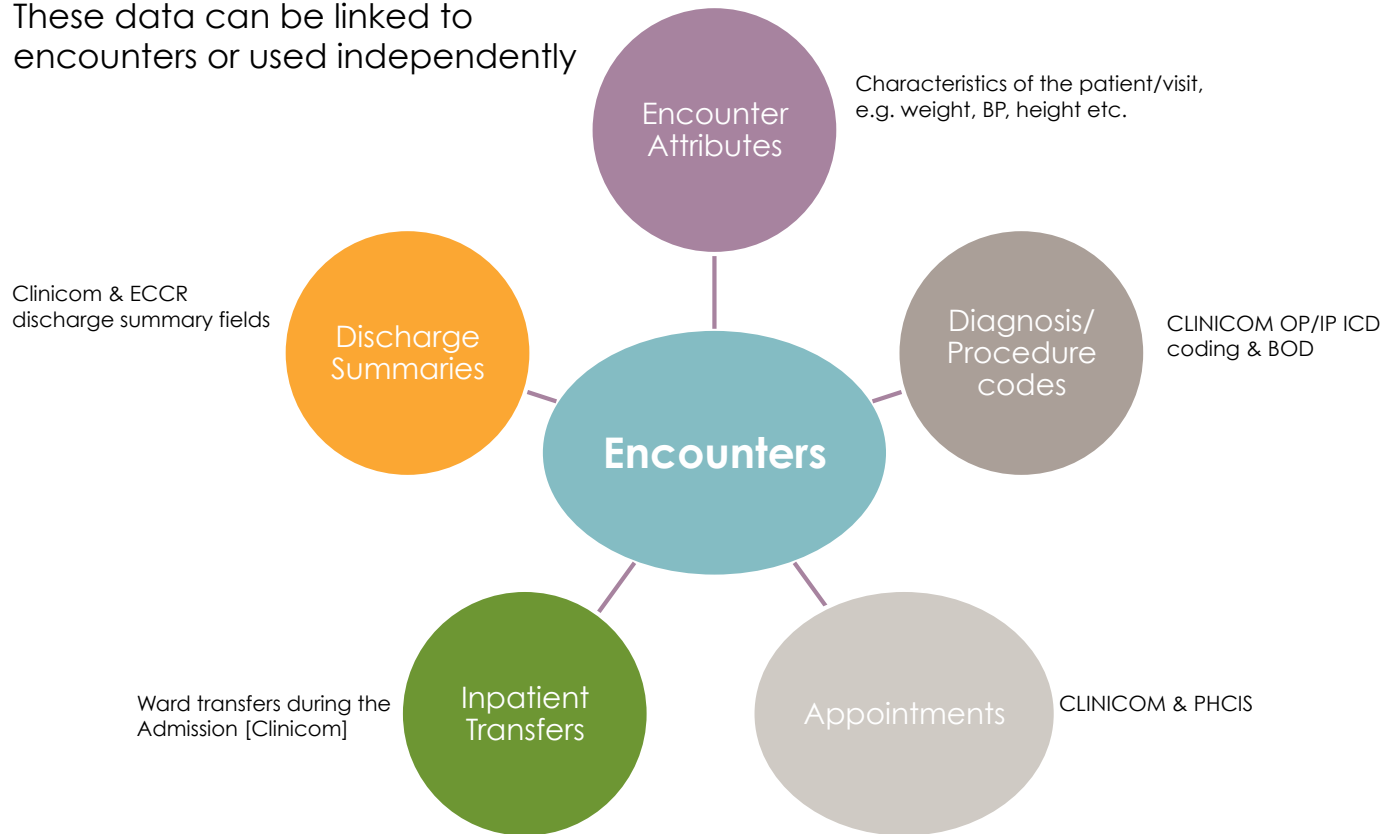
These data can be linked to encounters or used independently

Encounter Attributes

Characteristics of the patient/visit, e.g. weight, BP, height etc.

Clinicom & ECCR discharge summary fields

Discharge Summaries

Diagnosis/ Procedure codes

CLINICOM OP/IP ICD coding & BOD

Encounters

Inpatient Transfers

Ward transfers during the Admission [Clinicom]

Appointments

CLINICOM & PHCIS